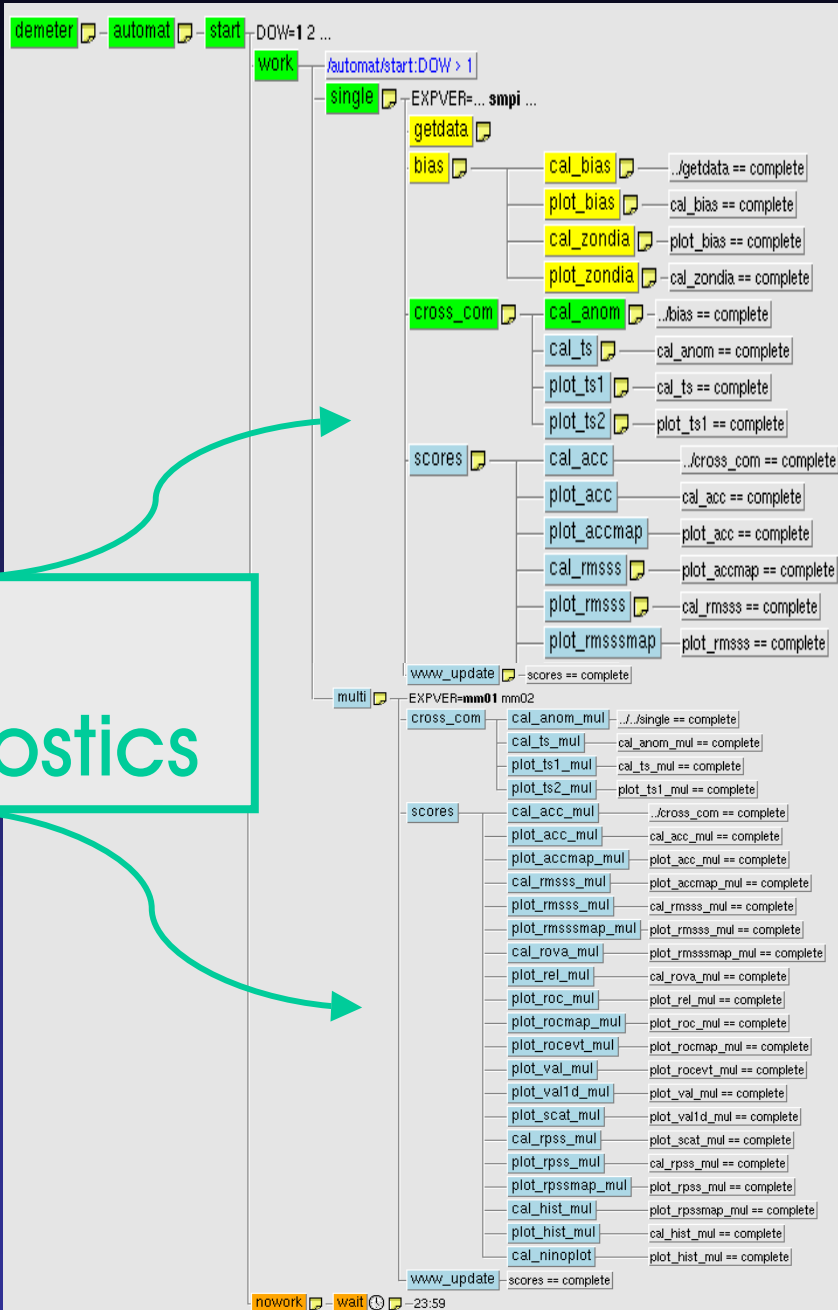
demeter automat start DOW=1 2 ...

work /automat/start:DOW > 1

single EXPVER=... smpi ...

getdata

bias

cal_bias ../getdata == complete

plot_bias cal_bias == complete

cal_zondia plot_bias == complete

plot_zondia cal_zondia == complete

cross_com

cal_anom ../bias == complete

cal_ts cal_anom == complete

plot_ts1 cal_ts == complete

plot_ts2 plot_ts1 == complete

scores

cal_acc ../cross_com == complete

plot_acc cal_acc == complete

plot_accmap plot_acc == complete

cal_rmsss plot_accmap == complete

plot_rmsss cal_rmsss == complete

plot_rmsssmap plot_rmsss == complete

www_update scores == complete

ostics

multi EXPVER=mm01 mm02

cross_com

cal_anom_mul ../../single == complete

cal_ts_mul cal_anom_mul == complete

plot_ts1_mul cal_ts_mul == complete

plot_ts2_mul plot_ts1_mul == complete

scores

cal_acc_mul ../cross_com == complete

plot_acc_mul cal_acc_mul == complete

plot_accmap_mul plot_acc_mul == complete

cal_rmsss_mul plot_accmap_mul == complete

plot_rmsss_mul cal_rmsss_mul == complete

plot_rmsssmap_mul plot_rmsss_mul == complete

cal_rova_mul plot_rmsssmap_mul == complete

plot_rel_mul cal_rova_mul == complete

plot_roc_mul plot_rel_mul == complete

plot_rocmap_mul plot_roc_mul == complete

plot_rocevt_mul plot_rocmap_mul == complete

plot_val_mul plot_rocevt_mul == complete

plot_val1d_mul plot_val_mul == complete

plot_scat_mul plot_val1d_mul == complete

cal_rpss_mul plot_scat_mul == complete

plot_rpss_mul cal_rpss_mul == complete

plot_rpssmap_mul plot_rpss_mul == complete

cal_hist_mul plot_rpssmap_mul == complete

plot_hist_mul cal_hist_mul == complete

cal_ninoplot plot_hist_mul == complete

www_update scores == complete

nowork wait 23:59